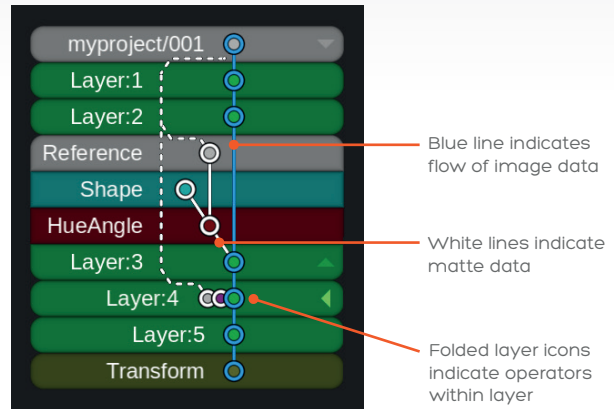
myproject/001
Layer:1
Layer:2
Reference
Shape
HueAngle
Layer:3
Layer:4
Layer:5
Transform

Blue line indicates flow of image data

White lines indicate matte data

Folded layer icons indicate operators within layer